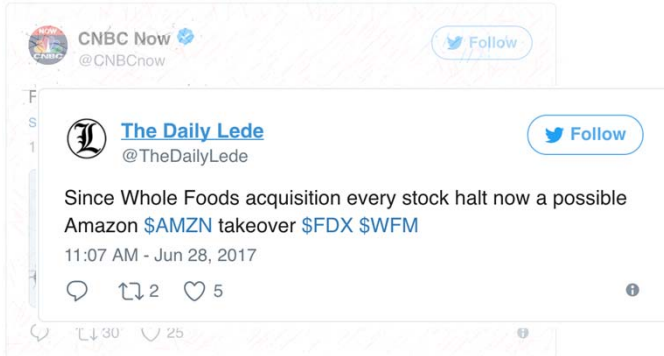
NOW
CNBC
CNBC Now
@CNBCnow
Follow

F
s
1

L
The Daily Lede
@TheDailyLede
Follow

Since Whole Foods acquisition every stock halt now a possible Amazon $AMZN takeover $FDX $WFM

11:07 AM - Jun 28, 2017

2 5

30 25